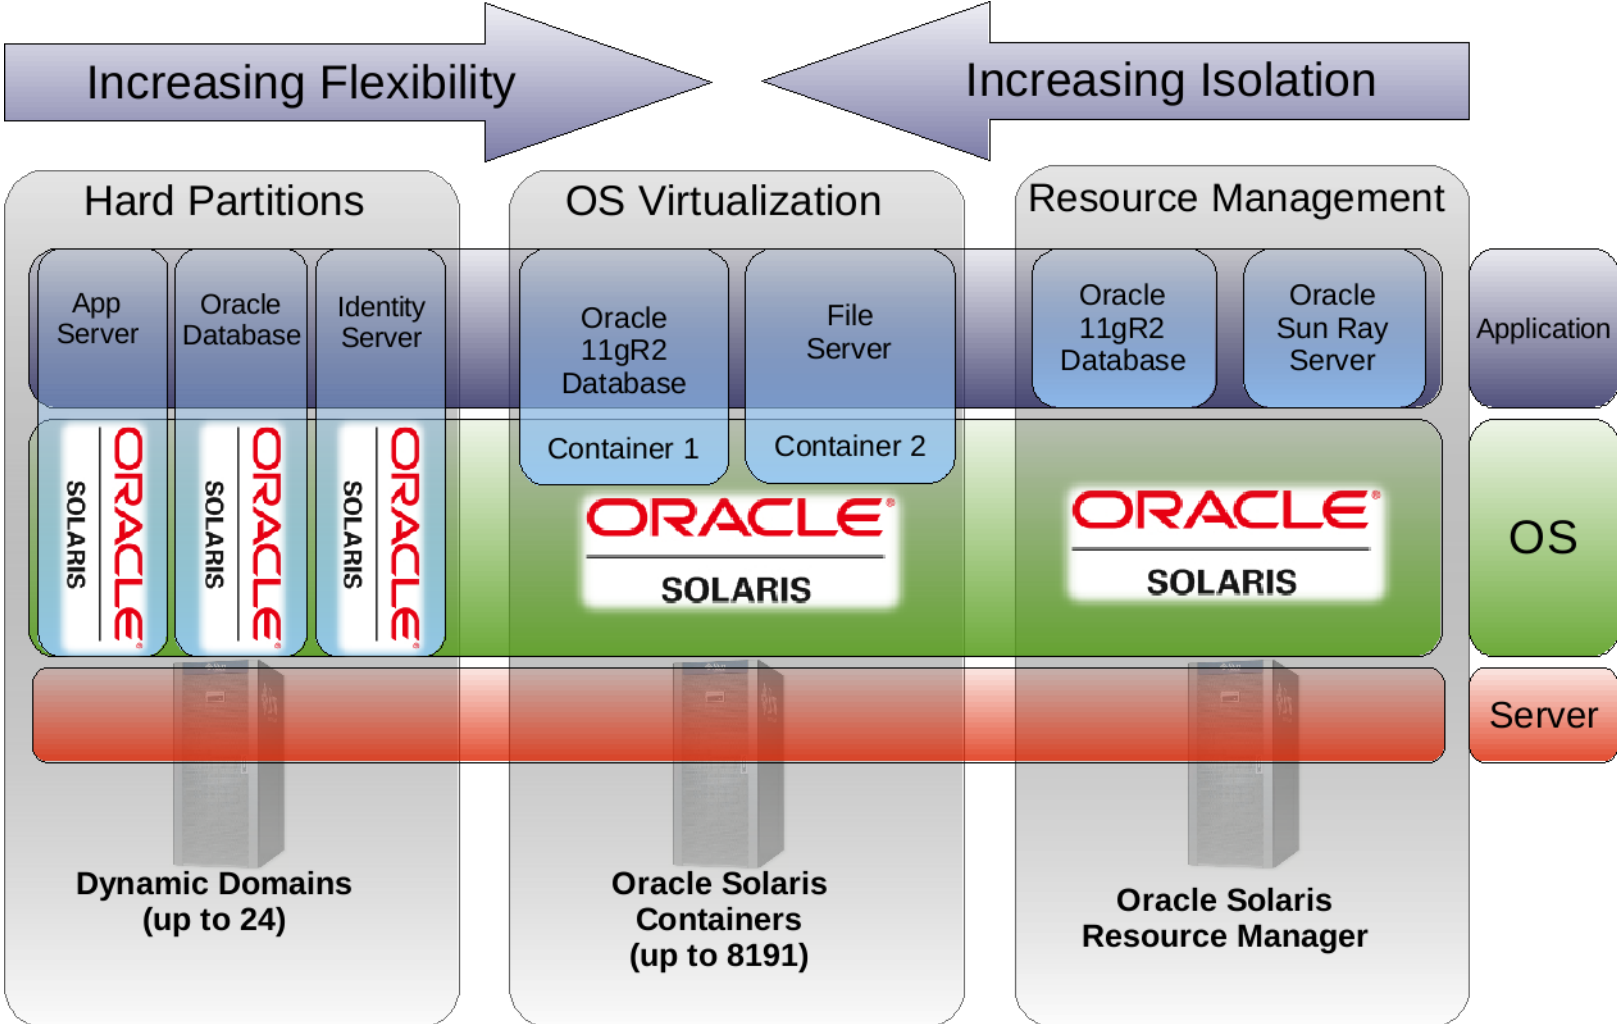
Increasing Flexibility

Increasing Isolation

Hard Partitions

OS Virtualization

Resource Management

App Server

Oracle Database

Identity Server

Oracle 11gR2 Database

File Server

Oracle 11gR2 Database

Oracle Sun Ray Server

Application

ORACLE SOLARIS

ORACLE SOLARIS

ORACLE SOLARIS

Container 1

Container 2

ORACLE SOLARIS

ORACLE SOLARIS

OS

Server

Dynamic Domains (up to 24)

Oracle Solaris Containers (up to 8191)

Oracle Solaris Resource Manager